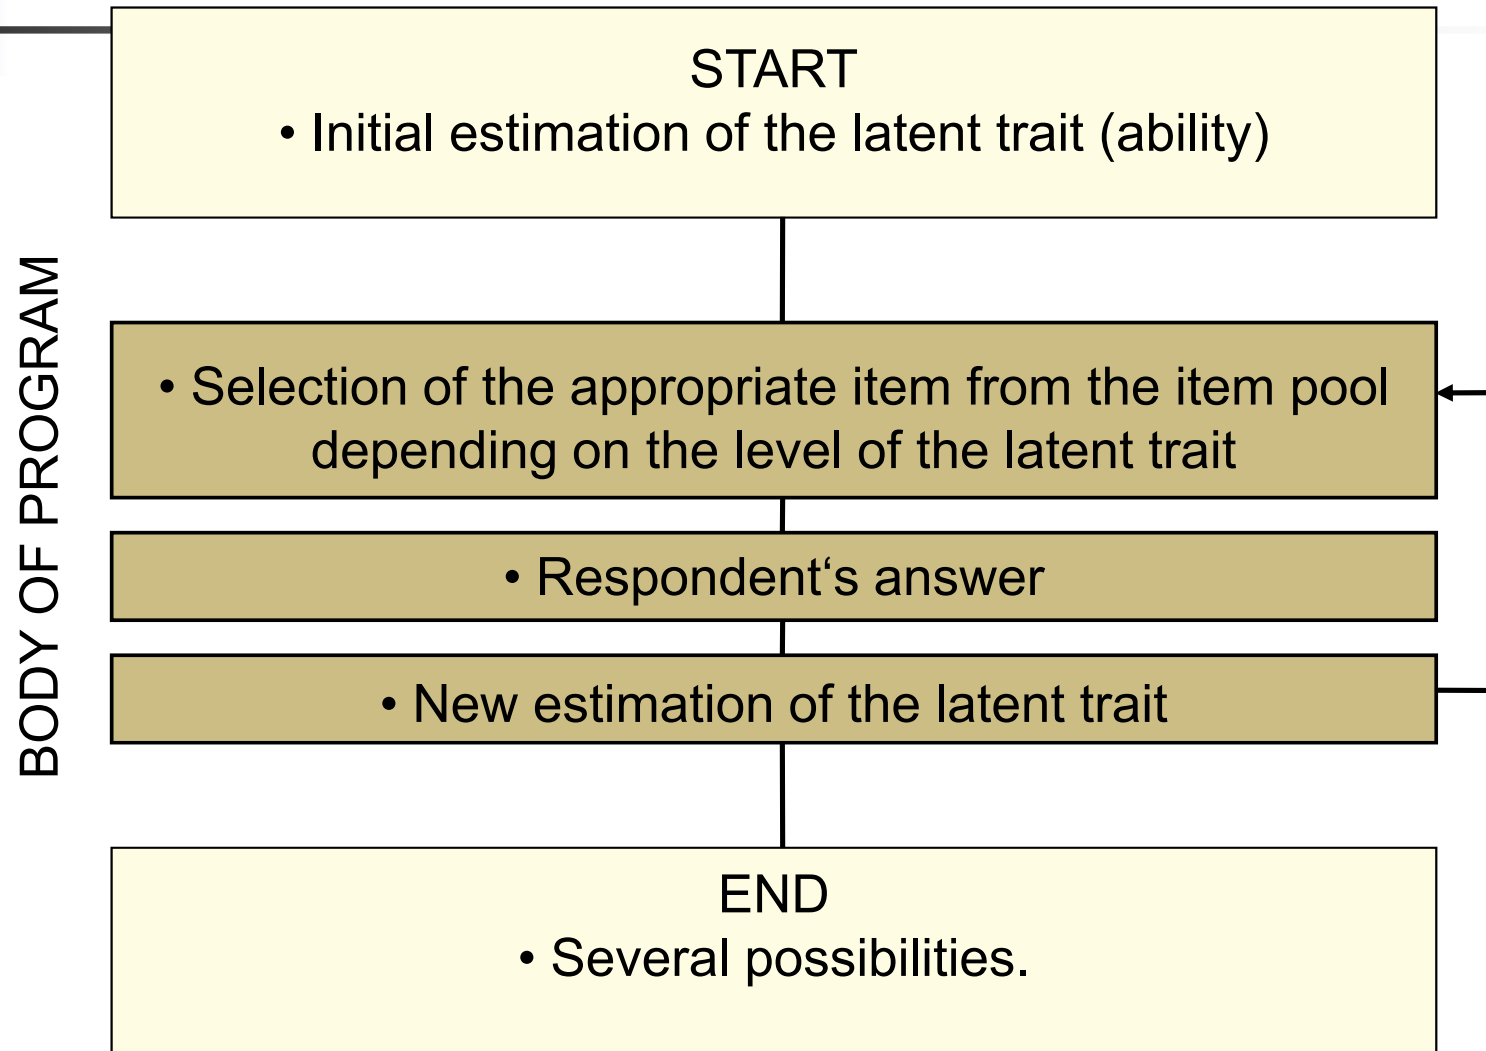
START
• Initial estimation of the latent trait (ability)

BODY OF PROGRAM

• Selection of the appropriate item from the item pool depending on the level of the latent trait

• Respondent‘s answer

• New estimation of the latent trait

END
• Several possibilities.